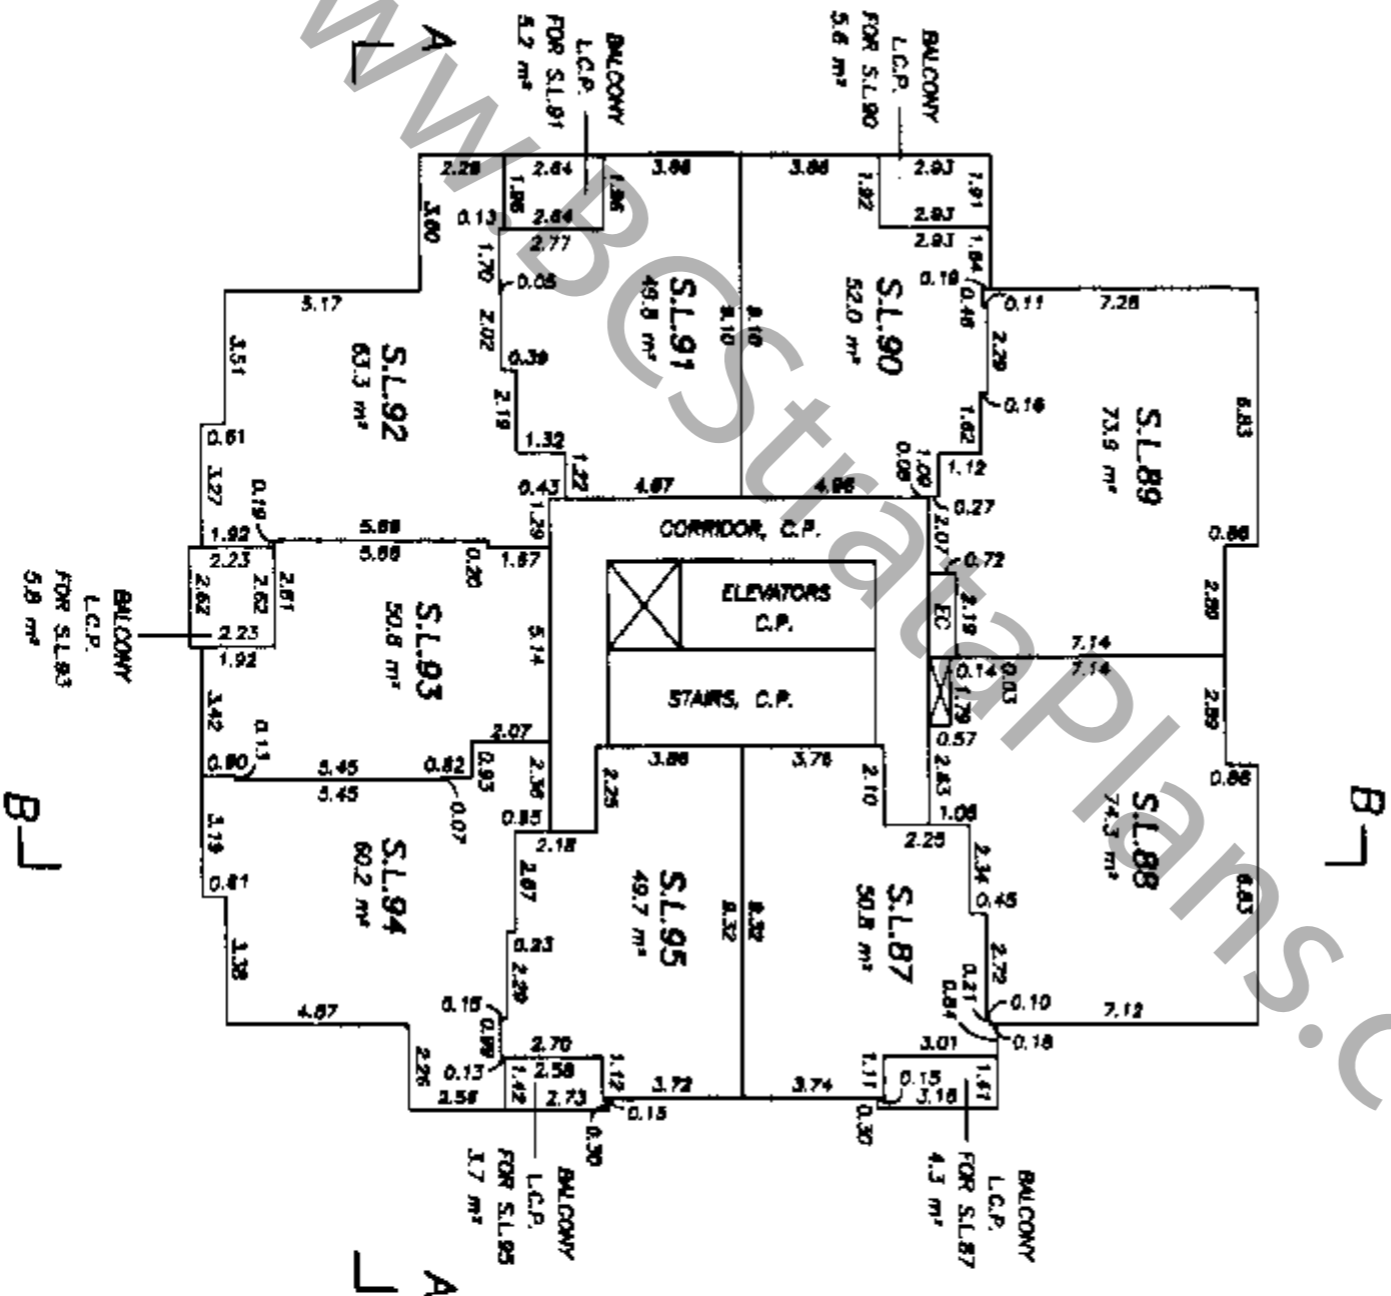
A
BALCONY L.C.P. FOR S.L.91 5.2 m²
BALCONY L.C.P. FOR S.L.90 5.6 m²
2.28 2.64 3.86 3.86 2.93
1.86 1.86 1.82 1.91
0.13 2.64 2.93
3.60 2.77 2.93 1.84
1.70 0.05 0.18 0.46 0.11 7.28
3.17
S.L.91 49.8 m²
S.L.90 52.0 m²
9.10 9.10
2.02 2.29
3.51
S.L.92 63.3 m²
0.39
0.16
S.L.89 73.9 m²
6.83
2.19 1.62
0.61
1.32 1.12
3.27 1.22 1.09 0.09
0.19 0.43 4.67 4.96 0.27
1.92 5.88 1.29 2.07
CORRIDOR, C.P.
0.86
2.23 5.88 0.20 1.87 0.72
2.62 2.61 ELEVATORS C.P.
2.19 EC
2.89
BALCONY L.C.P. FOR S.L.93 5.8 m²
2.62
S.L.93 50.8 m²
5.14
7.14
2.23 7.14
1.92 0.14 0.03
STAIRS, C.P.
1.79
2.89
3.42 0.11 2.07 0.57
0.90 5.45 0.82 3.86 3.76
0.93 2.36 2.10 2.83
B
5.45 0.07 0.86 B
0.85 2.25 1.06
3.19
S.L.94 60.2 m²
2.18 2.25
2.67
S.L.95 49.7 m²
8.32 8.32
S.L.87 50.8 m²
2.34 0.45
S.L.88 74.3 m²
6.83
0.81
0.23
1.38 2.29
2.72
0.21 0.84
0.16 0.10
4.67 0.99
7.12
2.70 3.01 0.18
2.26 0.13 2.58 1.12 1.11 0.15 1.61
1.42 2.73 3.72 3.74 3.16
2.58 0.15
0.30 0.30
BALCONY L.C.P. FOR S.L.95 3.7 m²
BALCONY L.C.P. FOR S.L.87 4.3 m²
A
www.BCStrataPlans.c